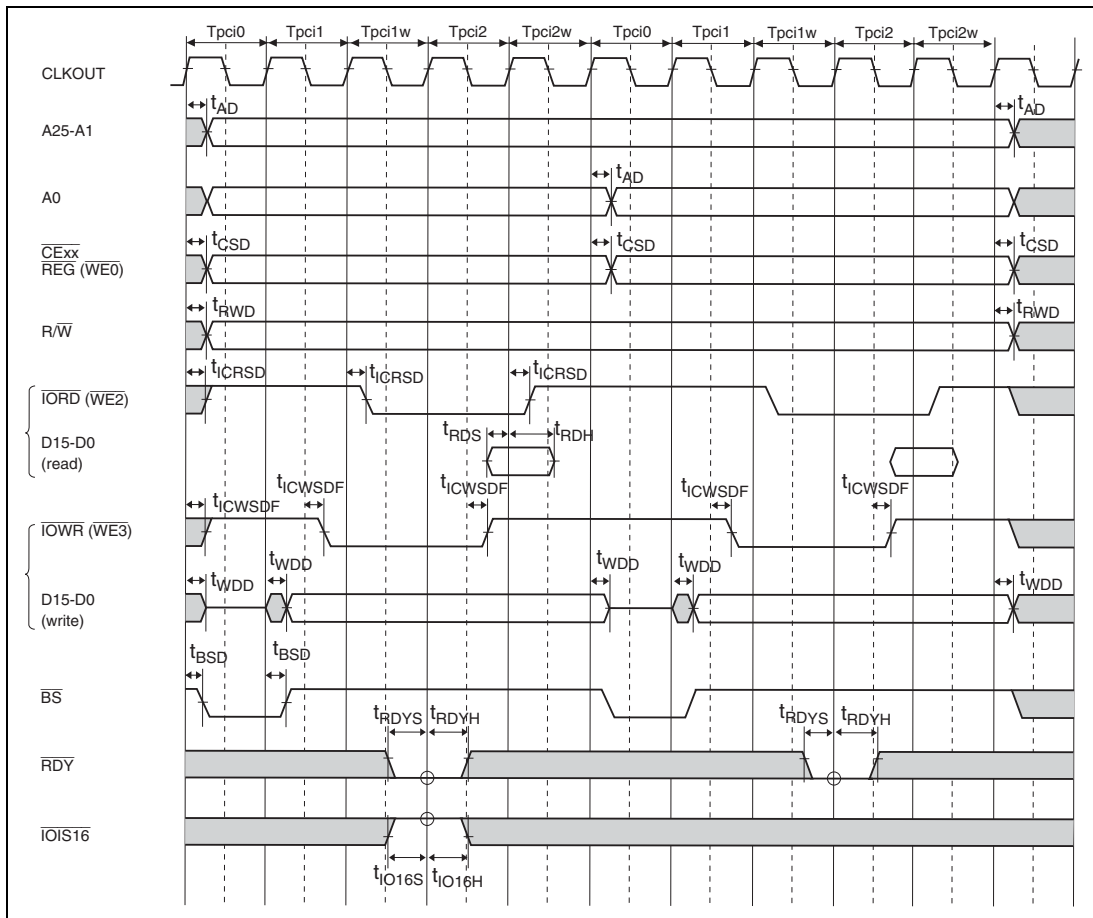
Tpci0 Tpci1 Tpci1w Tpci2 Tpci2w Tpci0 Tpci1 Tpci1w Tpci2 Tpci2w

CLKOUT

A25-A1 $t_{AD}$ $t_{AD}$

A0 $t_{AD}$

$\overline{CExx}$ $\overline{REG}$ ($\overline{WE0}$) $t_{CSD}$ $t_{CSD}$ $t_{CSD}$

R/$\overline{W}$ $t_{RWD}$ $t_{RWD}$

$\overline{IORD}$ ($\overline{WE2}$) $t_{ICRSD}$ $t_{ICRSD}$ $t_{ICRSD}$

D15-D0 (read) $t_{RDS}$ $t_{RDH}$

$t_{ICWSDF}$ $t_{ICWSDF}$ $t_{ICWSDF}$ $t_{ICWSDF}$

$\overline{IOWR}$ ($\overline{WE3}$) $t_{ICWSDF}$

$t_{WDD}$ $t_{WDD}$ $t_{WDD}$

D15-D0 (write) $t_{WDD}$ $t_{WDD}$

$t_{BSD}$ $t_{BSD}$

$\overline{BS}$

$t_{RDYS}$ $t_{RDYH}$ $t_{RDYS}$ $t_{RDYH}$

$\overline{RDY}$

$\overline{IOIS16}$

$t_{IO16S}$ $t_{IO16H}$